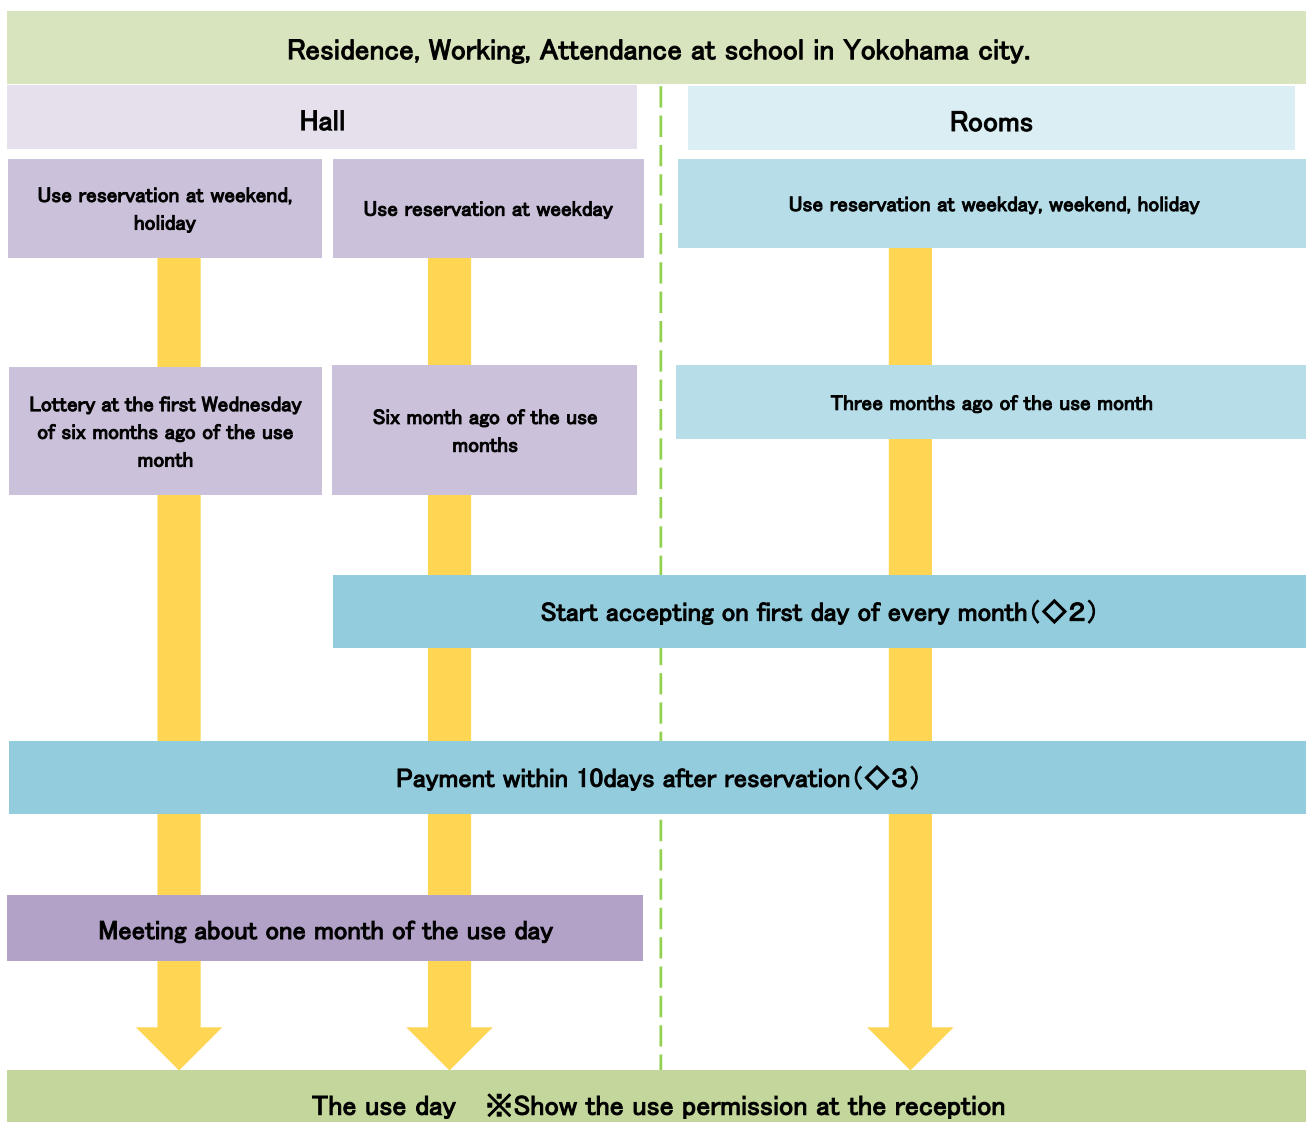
Residence, Working, Attendance at school in Yokohama city.

Hall

Rooms

Use reservation at weekend, holiday

Use reservation at weekday

Use reservation at weekday, weekend, holiday

Lottery at the first Wednesday of six months ago of the use month

Six month ago of the use months

Three months ago of the use month

Start accepting on first day of every month(◇2)

Payment within 10days after reservation(◇3)

Meeting about one month of the use day

The use day ※Show the use permission at the reception